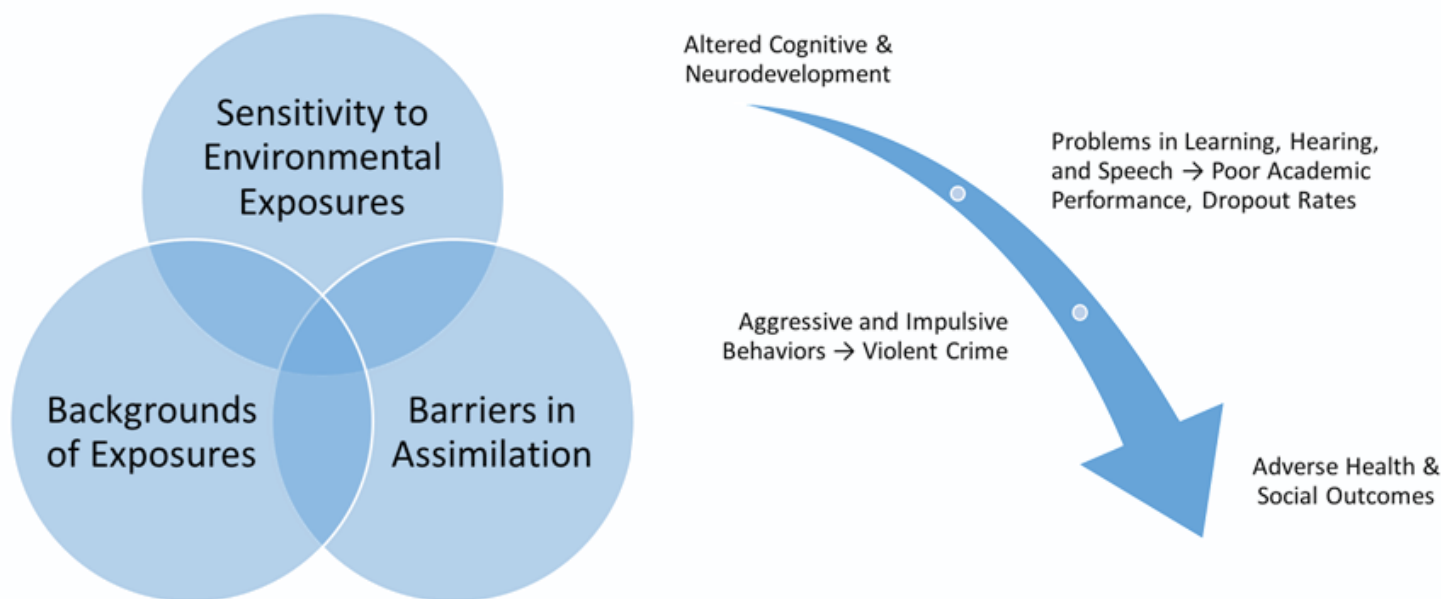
Sensitivity to Environmental Exposures

Backgrounds of Exposures

Barriers in Assimilation

Altered Cognitive & Neurodevelopment

Problems in Learning, Hearing, and Speech → Poor Academic Performance, Dropout Rates

Aggressive and Impulsive Behaviors → Violent Crime

Adverse Health & Social Outcomes